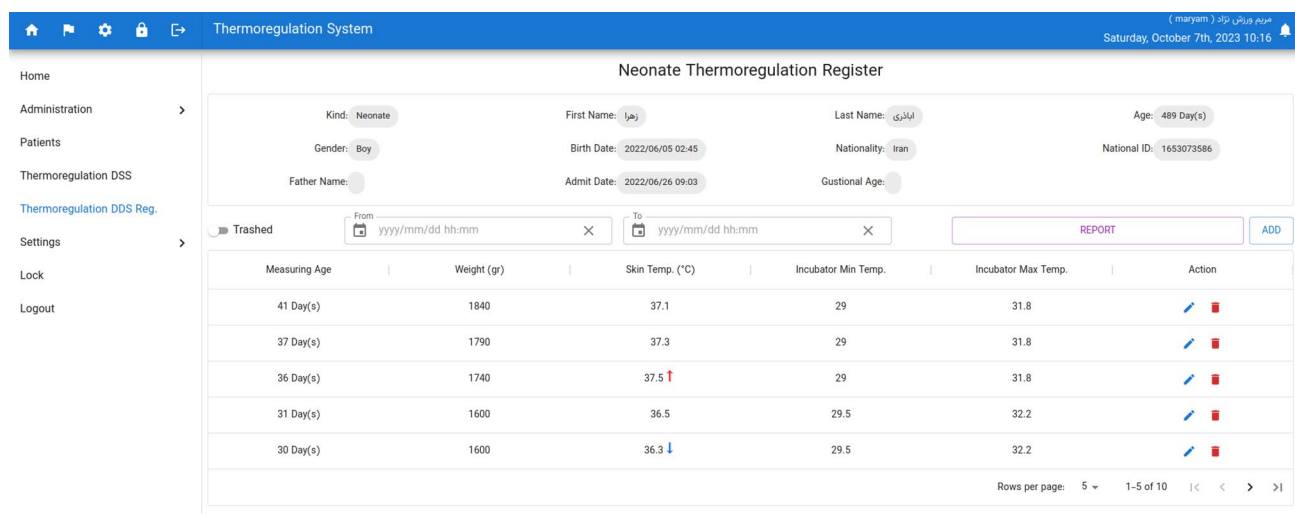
Thermoregulation System

مریم ورزش نژاد ( maryam )
Saturday, October 7th, 2023 10:16

Home
Administration
Patients
Thermoregulation DSS
Thermoregulation DDS Reg.
Settings
Lock
Logout

Neonate Thermoregulation Register

Kind: Neonate
First Name: زهرا
Last Name: اباذری
Age: 489 Day(s)
Gender: Boy
Birth Date: 2022/06/05 02:45
Nationality: Iran
National ID: 1653073586
Father Name:
Admit Date: 2022/06/26 09:03
Gustional Age:

Trashed
From yyyy/mm/dd hh:mm
To yyyy/mm/dd hh:mm
REPORT
ADD

| Measuring Age | Weight (gr) | Skin Temp. (°C) | Incubator Min Temp. | Incubator Max Temp. | Action |
|---|---|---|---|---|---|
| 41 Day(s) | 1840 | 37.1 | 29 | 31.8 | |
| 37 Day(s) | 1790 | 37.3 | 29 | 31.8 | |
| 36 Day(s) | 1740 | 37.5 ↑ | 29 | 31.8 | |
| 31 Day(s) | 1600 | 36.5 | 29.5 | 32.2 | |
| 30 Day(s) | 1600 | 36.3 ↓ | 29.5 | 32.2 | |

Rows per page: 5
1-5 of 10